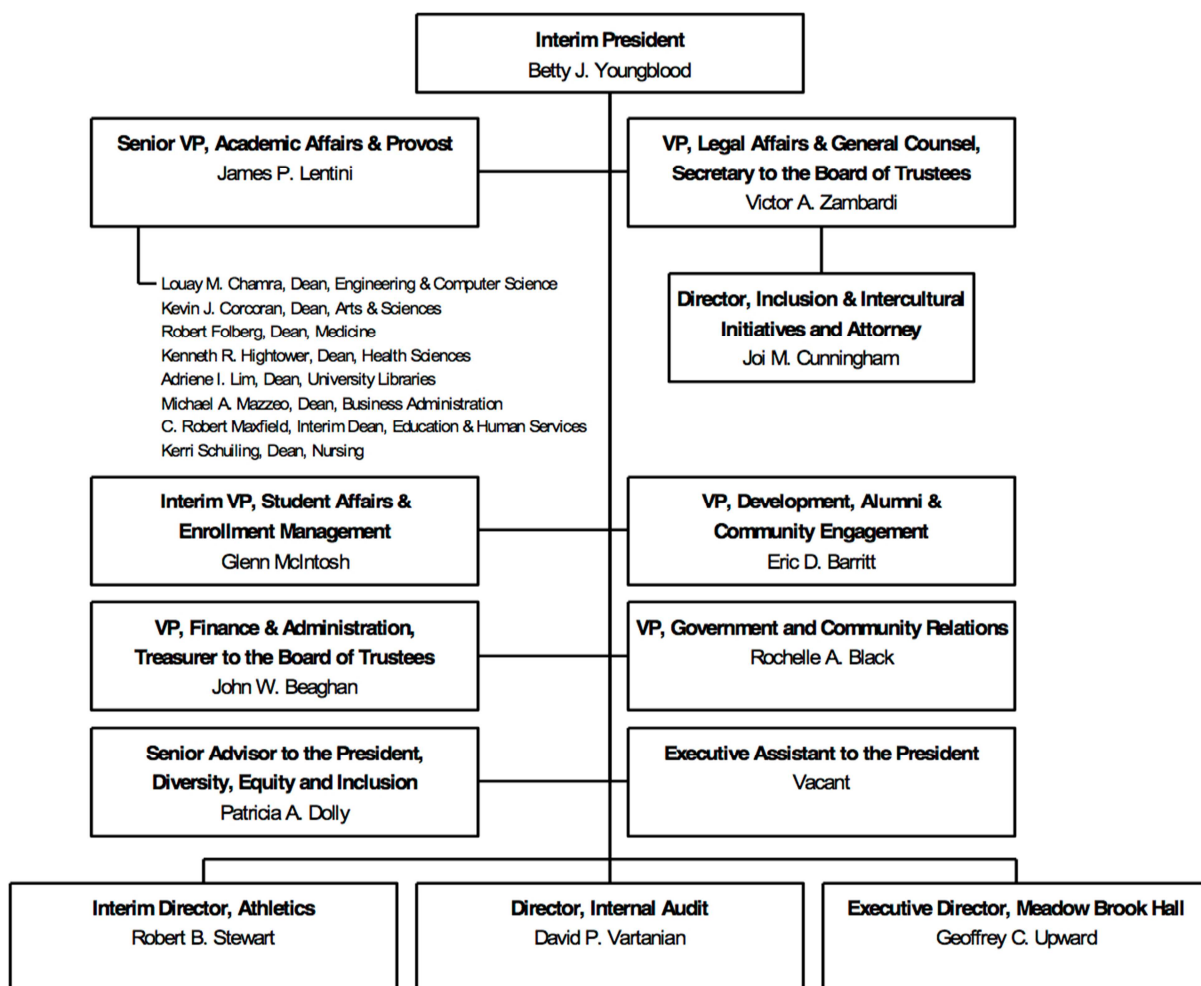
Interim President
Betty J. Youngblood

Senior VP, Academic Affairs & Provost
James P. Lentini

VP, Legal Affairs & General Counsel, Secretary to the Board of Trustees
Victor A. Zambardi

Louay M. Chamra, Dean, Engineering & Computer Science
Kevin J. Corcoran, Dean, Arts & Sciences
Robert Folberg, Dean, Medicine
Kenneth R. Hightower, Dean, Health Sciences
Adriene I. Lim, Dean, University Libraries
Michael A. Mazzeo, Dean, Business Administration
C. Robert Maxfield, Interim Dean, Education & Human Services
Kerri Schuiling, Dean, Nursing

Director, Inclusion & Intercultural Initiatives and Attorney
Joi M. Cunningham

Interim VP, Student Affairs & Enrollment Management
Glenn McIntosh

VP, Development, Alumni & Community Engagement
Eric D. Barritt

VP, Finance & Administration, Treasurer to the Board of Trustees
John W. Beaghan

VP, Government and Community Relations
Rochelle A. Black

Senior Advisor to the President, Diversity, Equity and Inclusion
Patricia A. Dolly

Executive Assistant to the President
Vacant

Interim Director, Athletics
Robert B. Stewart

Director, Internal Audit
David P. Vartanian

Executive Director, Meadow Brook Hall
Geoffrey C. Upward